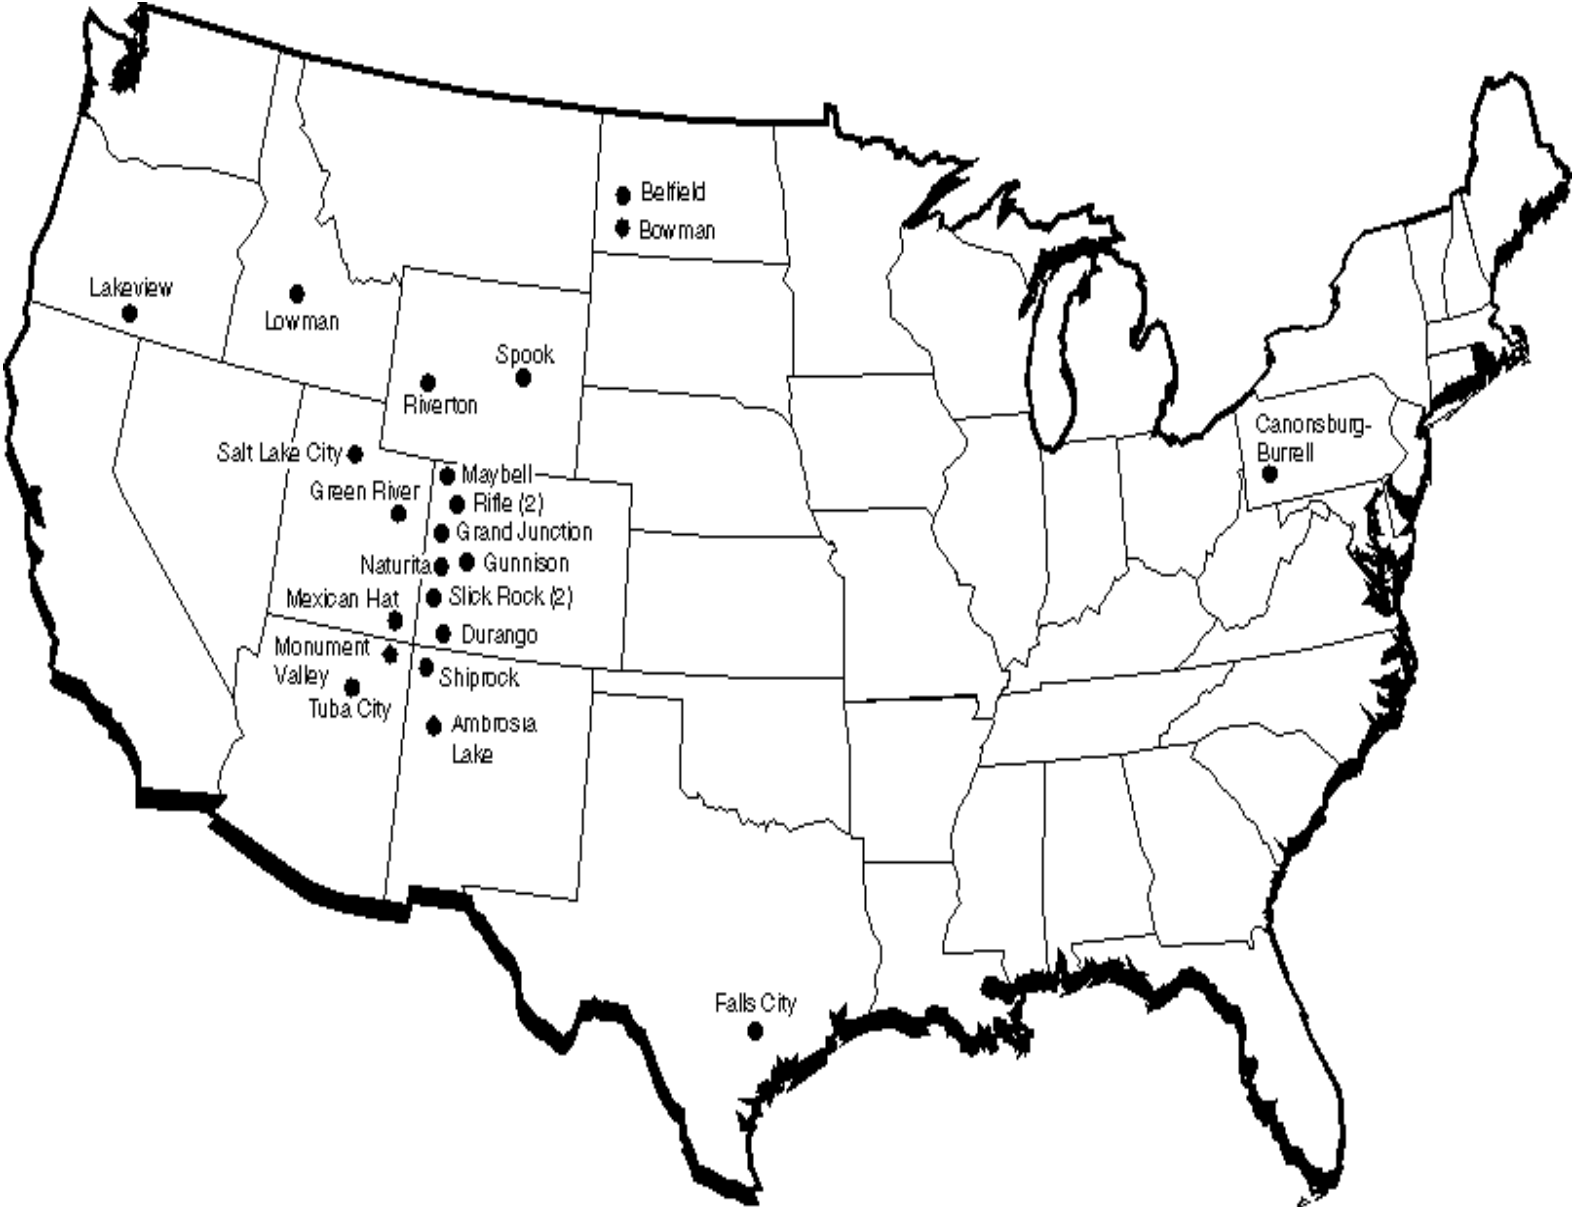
Belfield
Bowman
Lakeview
Lowman
Spook
Riverton
Salt Lake City
Maybell
Green River
Rifle (2)
Grand Junction
Naturita
Gunnison
Mexican Hat
Slick Rock (2)
Durango
Monument Valley
Shiprock
Tuba City
Ambrosia Lake
Canonsburg-Burrell
Falls City